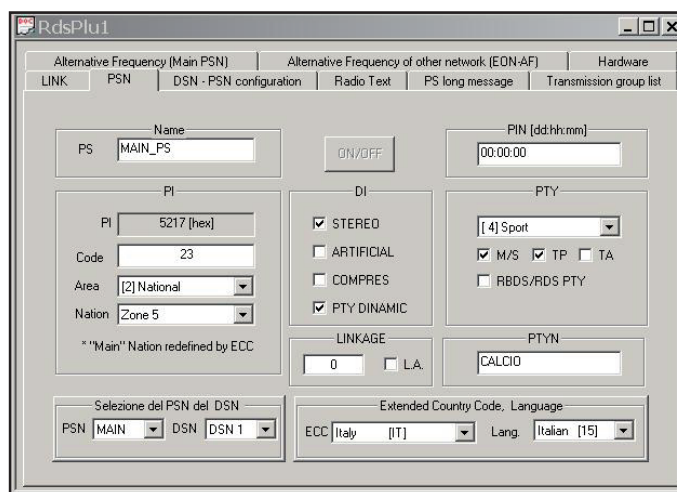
RdsPlu1

Alternative Frequency (Main PSN) | Alternative Frequency of other network (EON-AF) | Hardware
LINK | PSN | DSN - PSN configuration | Radio Text | PS long message | Transmission group list

Name
PS MAIN_PS

ON/OFF

PIN [dd:hh:mm]
00:00:00

PI
PI 5217 [hex]
Code 23
Area [2] National
Nation Zone 5
* "Main" Nation redefined by ECC

DI
☑ STEREO
☐ ARTIFICIAL
☐ COMPRES
☑ PTY DINAMIC

PTY
[ 4] Sport
☑ M/S ☑ TP ☐ TA
☐ RBDS/RDS PTY

LINKAGE
0 ☐ L.A.

PTYN
CALCIO

Selezione del PSN del DSN
PSN MAIN DSN DSN 1

Extended Country Code, Language
ECC Italy [IT] Lang. Italian [15]